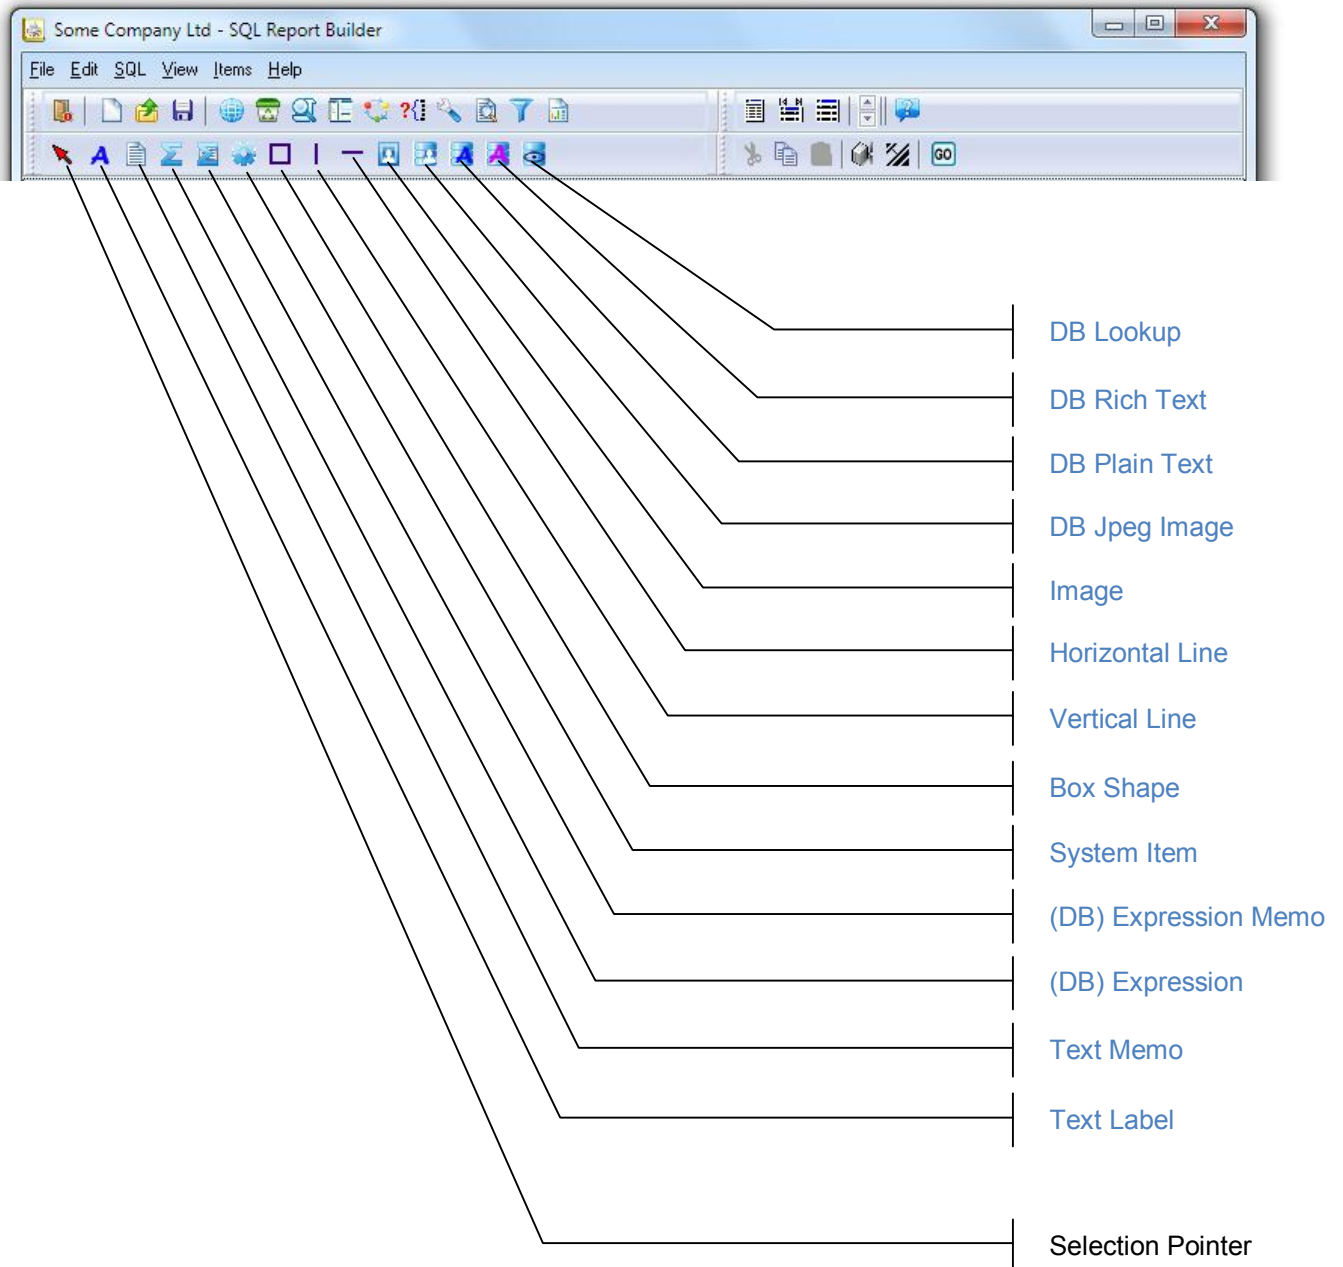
Some Company Ltd - SQL Report Builder

File Edit SQL View Items Help

GO

DB Lookup

DB Rich Text

DB Plain Text

DB Jpeg Image

Image

Horizontal Line

Vertical Line

Box Shape

System Item

(DB) Expression Memo

(DB) Expression

Text Memo

Text Label

Selection Pointer